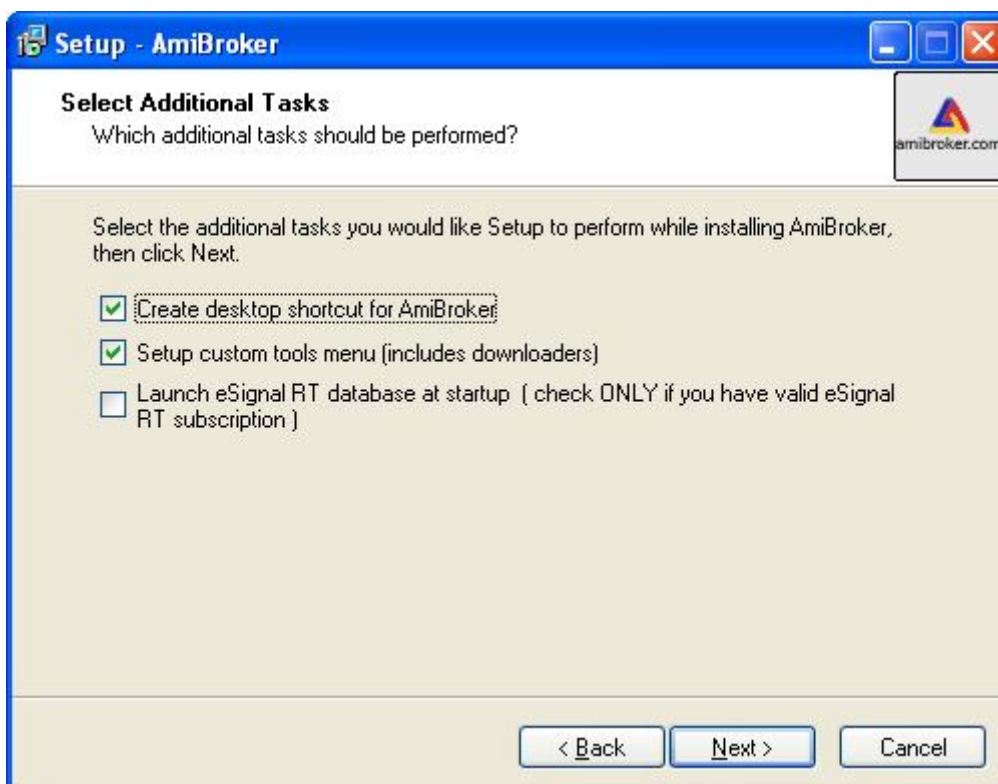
Setup - AmiBroker

Select Additional Tasks
Which additional tasks should be performed?

amibroker.com

Select the additional tasks you would like Setup to perform while installing AmiBroker, then click Next.

Create desktop shortcut for AmiBroker

Setup custom tools menu (includes downloaders)

Launch eSignal RT database at startup ( check ONLY if you have valid eSignal RT subscription )

< Back
Next >
Cancel